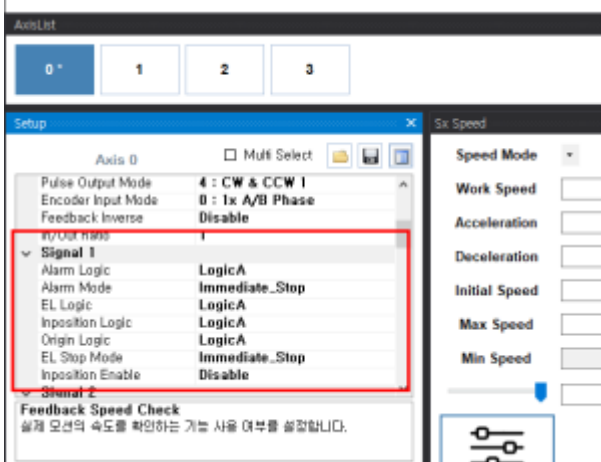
AxisList

0 *
1
2
3

Setup
×
Axis 0
☐ Multi Select

| Pulse Output Mode | 4 : CW & CCW 1 |
|---|---|
| Encoder Input Mode | 0 : 1x A/B Phase |
| Feedback Inverse | Disable |
| In/Out Ratio | 1 |
| Signal 1 | |
| Alarm Logic | LogicA |
| Alarm Mode | Immediate_Stop |
| EL Logic | LogicA |
| Inposition Logic | LogicA |
| Origin Logic | LogicA |
| EL Stop Mode | Immediate_Stop |
| Inposition Enable | Disable |
| Signal 2 | |

Feedback Speed Check
실제 모션의 속도를 확인하는 기능 사용 여부를 설정합니다.

Sx Speed
Speed Mode
Work Speed
Acceleration
Deceleration
Initial Speed
Max Speed
Min Speed